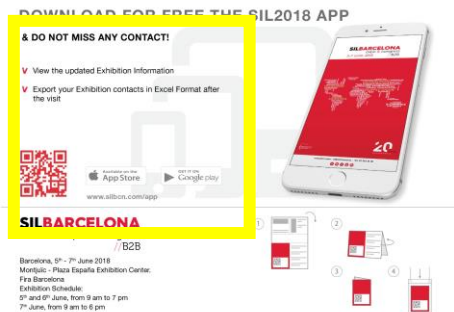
DOWNLOAD FOR FREE THE SIL2018 APP

& DO NOT MISS ANY CONTACT!

V View the updated Exhibition Information

V Export your Exhibition contacts in Excel Format after the visit

Available on the App Store

GET IT ON Google play

www.silbcn.com/app

SILBARCELONA

SILBARCELONA

20

B2B

Barcelona, 5th - 7th June 2018
Montjuïc - Plaza España Exhibition Center.
Fira Barcelona
Exhibition Schedule:
5th and 6th June, from 9 am to 7 pm
7th June, from 9 am to 6 pm

1

2

3

4